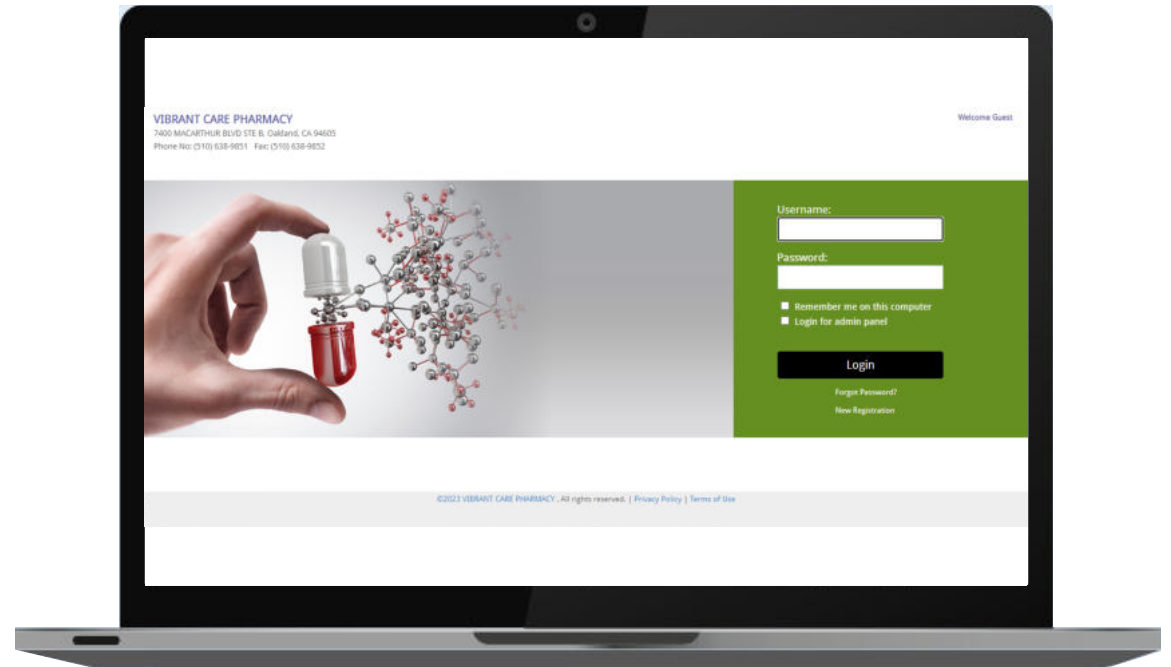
VIBRANT CARE PHARMACY
7400 MACARTHUR BLVD STE B, Oakland, CA 94605
Phone No: (510) 638-9851 Fax: (510) 638-9852

Welcome Guest

Username:

Password:

Remember me on this computer

Login for admin panel

Login

Forgot Password?

New Registration

©2023 VIBRANT CARE PHARMACY . All rights reserved. | Privacy Policy | Terms of Use